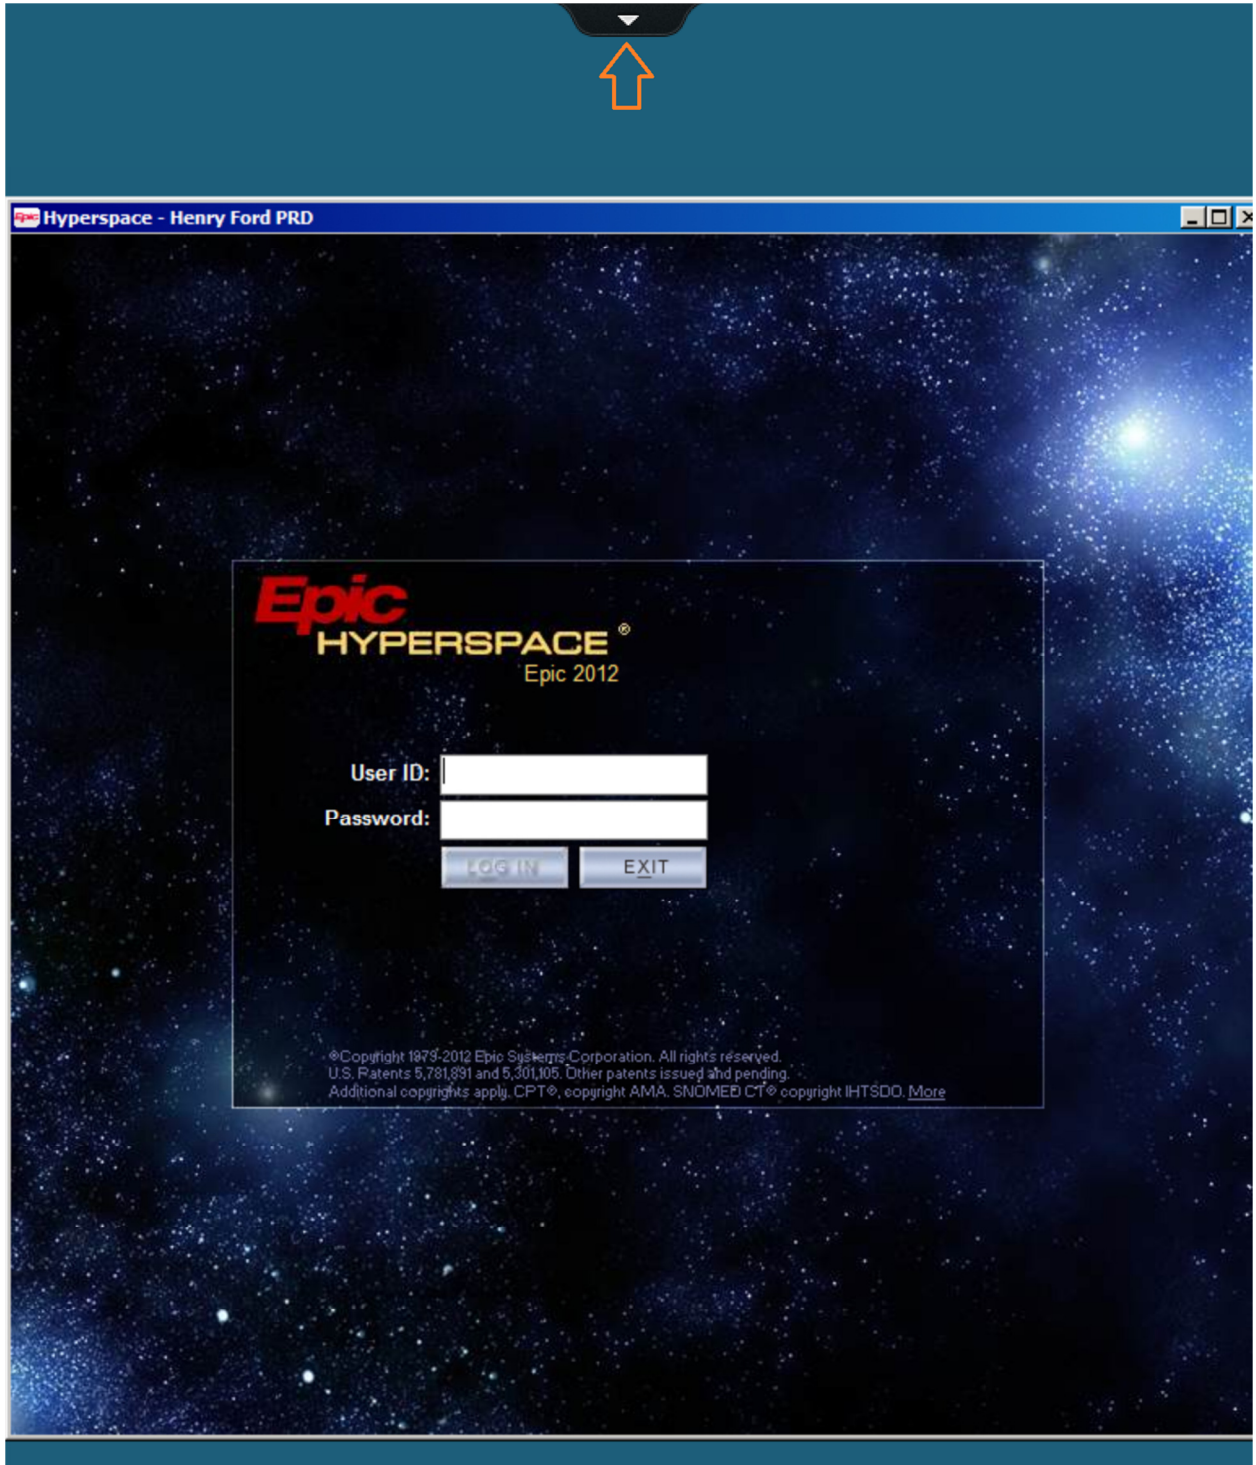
Hyperspace - Henry Ford PRD

Epic
HYPERSPACE®
Epic 2012

User ID:
Password:
LOG IN
EXIT

©Copyright 1979-2012 Epic Systems Corporation. All rights reserved.
U.S. Patents 5,781,891 and 5,301,105. Other patents issued and pending.
Additional copyrights apply. CPT®, copyright AMA. SNOMED CT® copyright IHTSDO. More